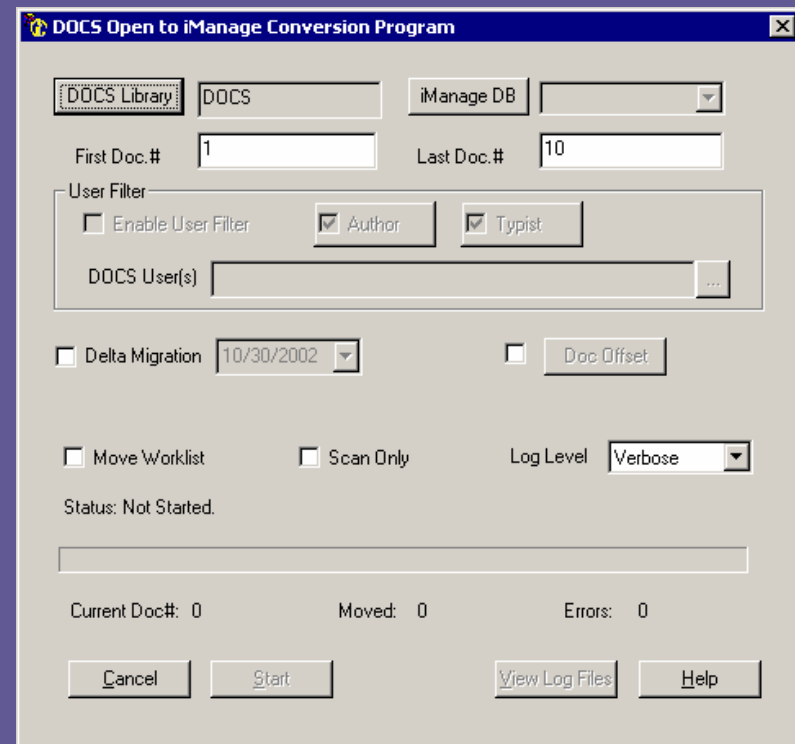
DOCS Open to iManage Conversion Program

DOCS Library DOCS iManage DB

First Doc.# 1 Last Doc.# 10

User Filter

Enable User Filter Author Typist

DOCS User(s) ...

Delta Migration 10/30/2002 Doc Offset

Move Worklist Scan Only Log Level Verbose

Status: Not Started.

Current Doc#: 0 Moved: 0 Errors: 0

Cancel Start View Log Files Help